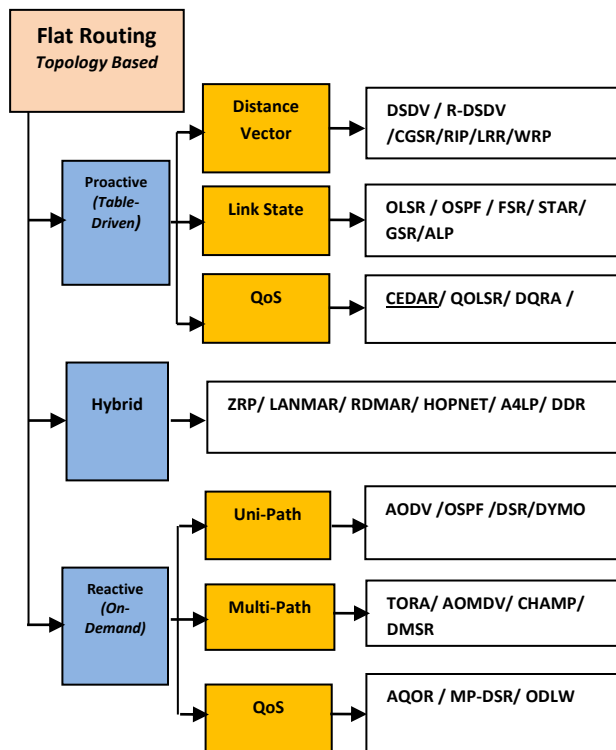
Flat Routing
Topology Based

Proactive (Table-Driven)

Distance Vector
DSDV / R-DSDV /CGSR/RIP/LRR/WRP

Link State
OLSR / OSPF / FSR/ STAR/ GSR/ALP

QoS
CEDAR/ QOLSR/ DQRA /

Hybrid
ZRP/ LANMAR/ RDMAR/ HOPNET/ A4LP/ DDR

Reactive (On-Demand)

Uni-Path
AODV /OSPF /DSR/DYMO

Multi-Path
TORA/ AOMDV/ CHAMP/ DMSR

QoS
AQOR / MP-DSR/ ODLW